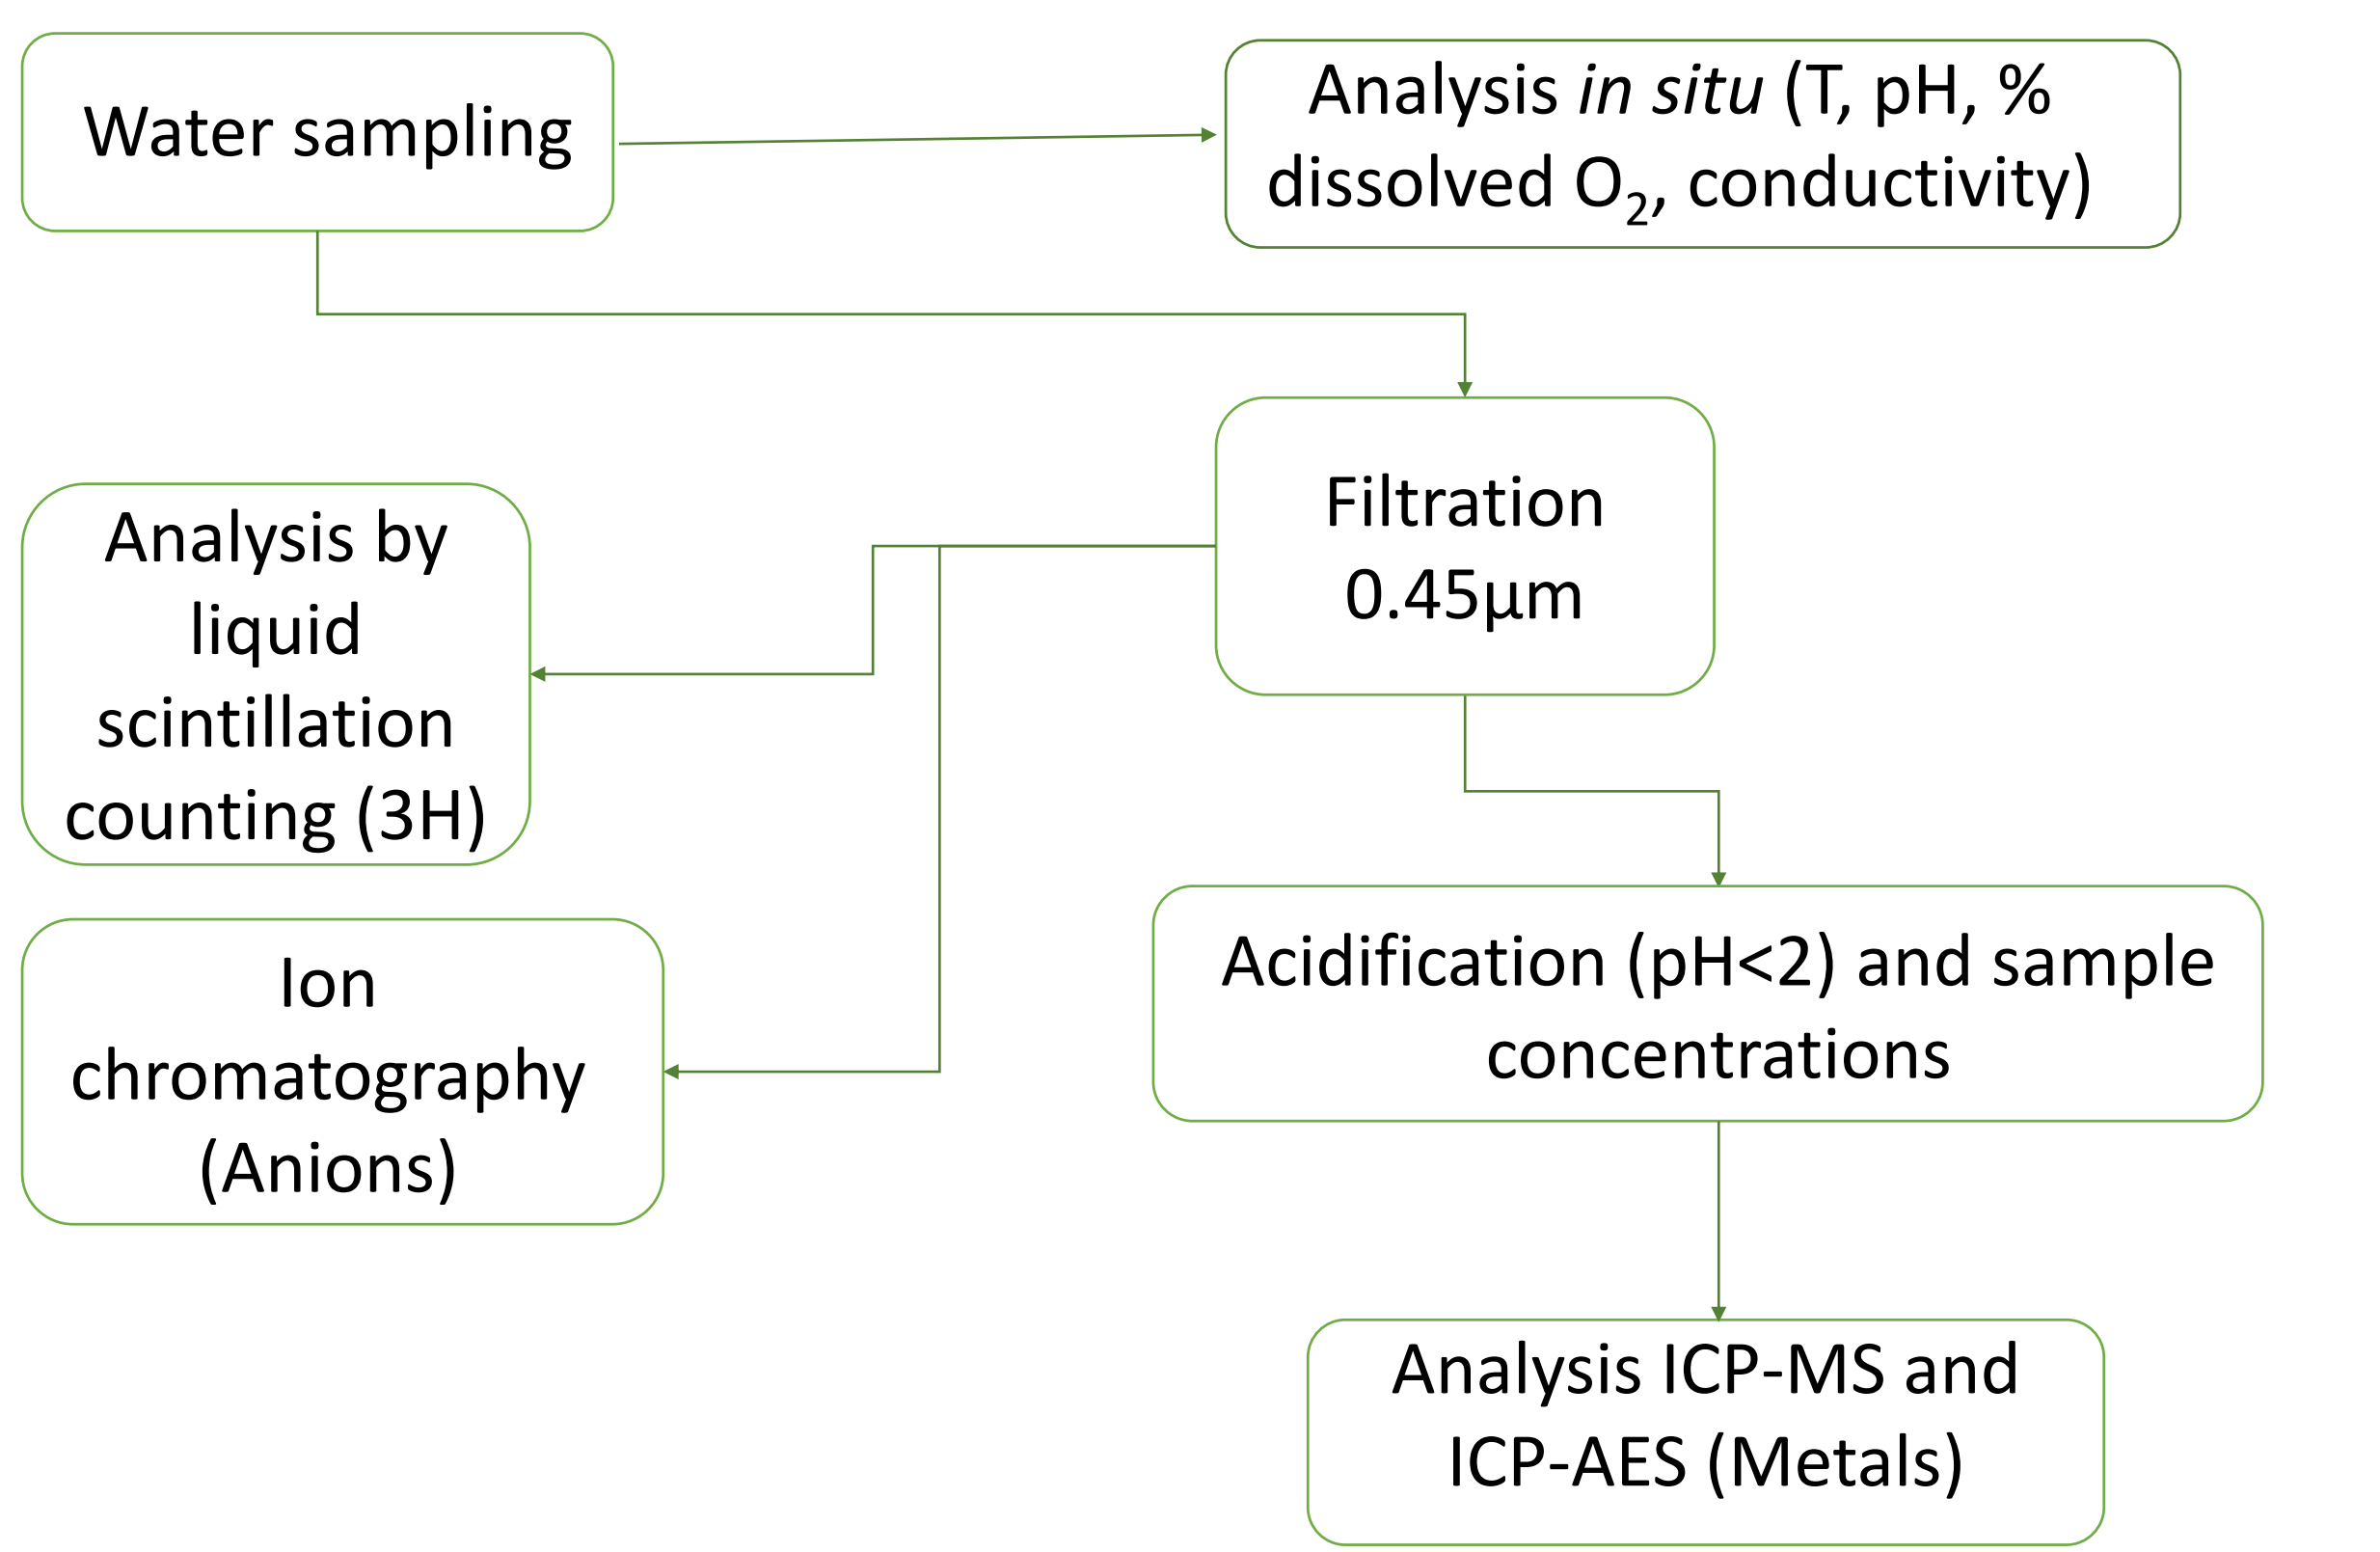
Water sampling

Analysis in situ (T, pH, % dissolved $O_2$, conductivity)

Filtration 0.45µm

Analysis by liquid scintillation counting (3H)

Ion chromatography (Anions)

Acidification (pH<2) and sample concentrations

Analysis ICP-MS and ICP-AES (Metals)